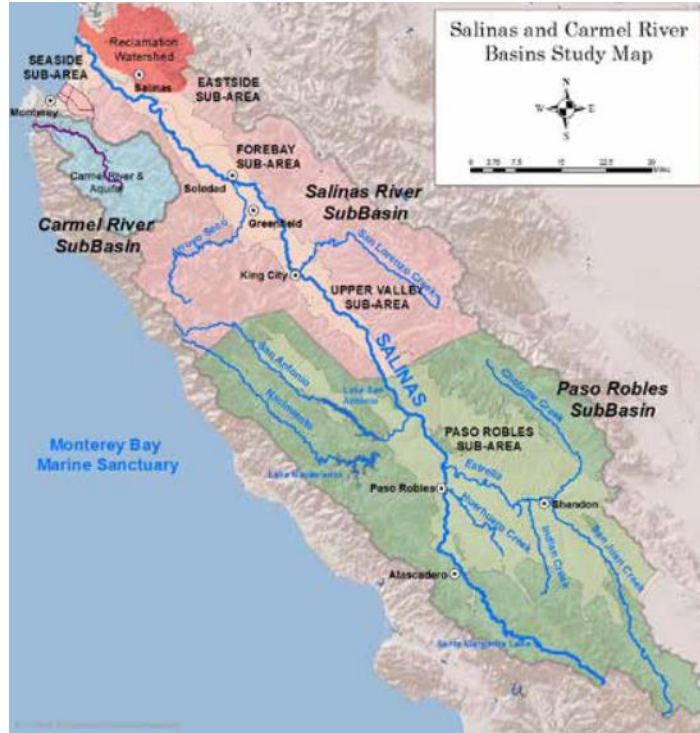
Salinas and Carmel River Basins Study Map

N
W E
S

0 3.75 7.5 15 22.5 30 Miles

Reclamation Watershed
SEASIDE SUB-AREA
Salinas
EASTSIDE SUB-AREA
Monterey
Carmel River & Aquifer
FOREBAY SUB-AREA
Soledad
Salinas River SubBasin
Carmel River SubBasin
Greenfield
Arroyo Seco
San Lorenzo Creek
King City
UPPER VALLEY SUB-AREA
SALINAS
San Antonio
Lake San Antonio
Nacimiento
Cholame Creek
Paso Robles SubBasin
Monterey Bay Marine Sanctuary
Lake Nacimiento
PASO ROBLES SUB-AREA
Estrella
Paso Robles
Shandon
Huerhuero Creek
Indian Creek
San Juan Creek
Atascadero
Santa Margarita Lake
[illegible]